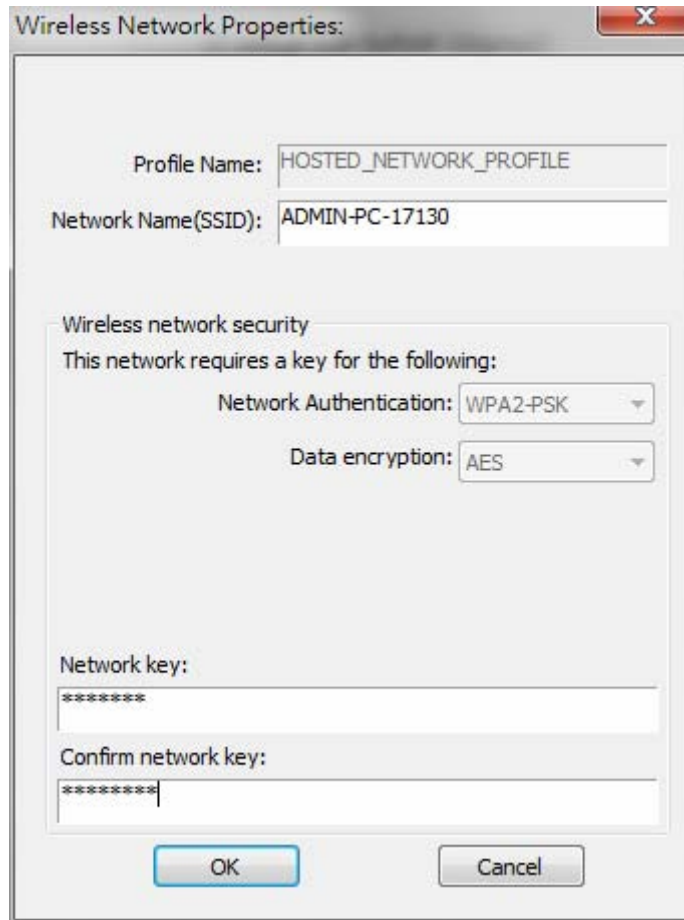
Wireless Network Properties:

Profile Name: HOSTED_NETWORK_PROFILE

Network Name(SSID): ADMIN-PC-17130

Wireless network security

This network requires a key for the following:

Network Authentication: WPA2-PSK

Data encryption: AES

Network key:

*******

Confirm network key:

********

OK

Cancel